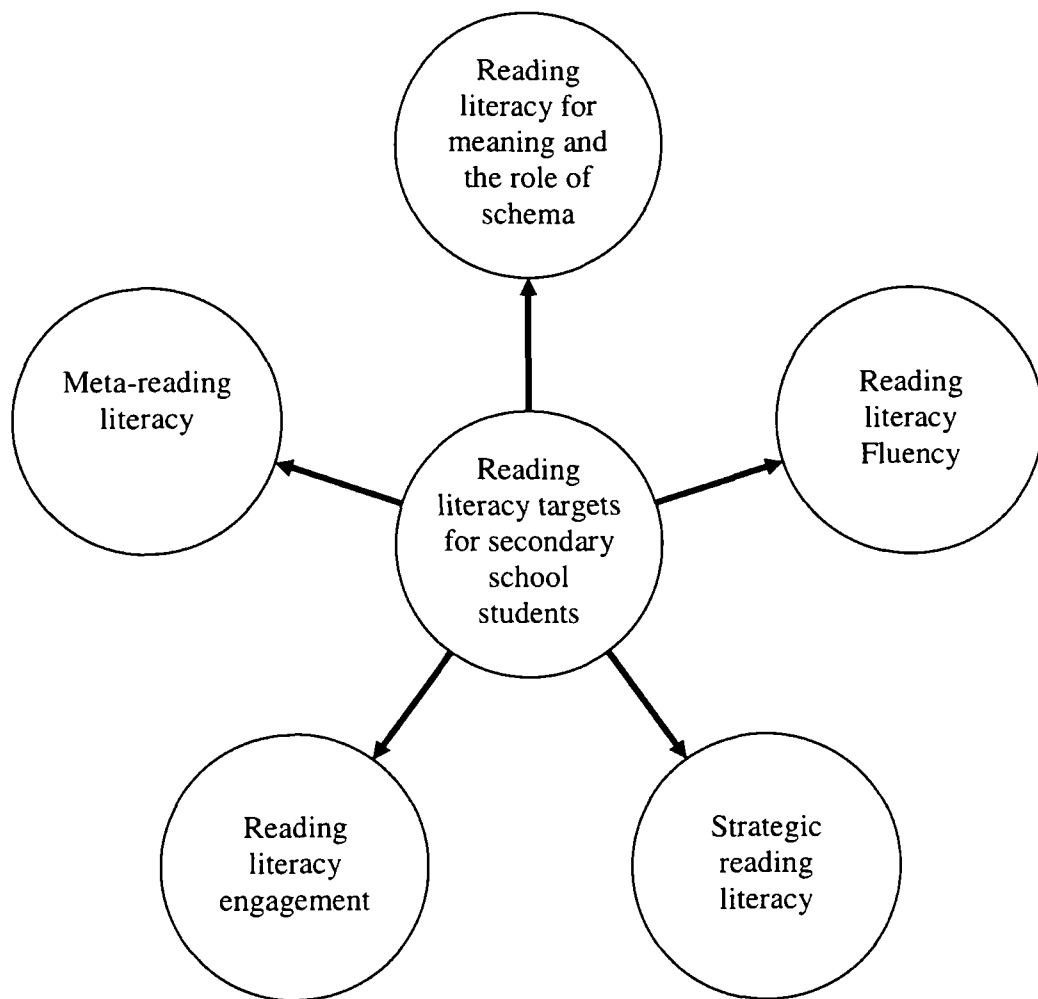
Reading literacy for meaning and the role of schema

Meta-reading literacy

Reading literacy targets for secondary school students

Reading literacy Fluency

Reading literacy engagement

Strategic reading literacy